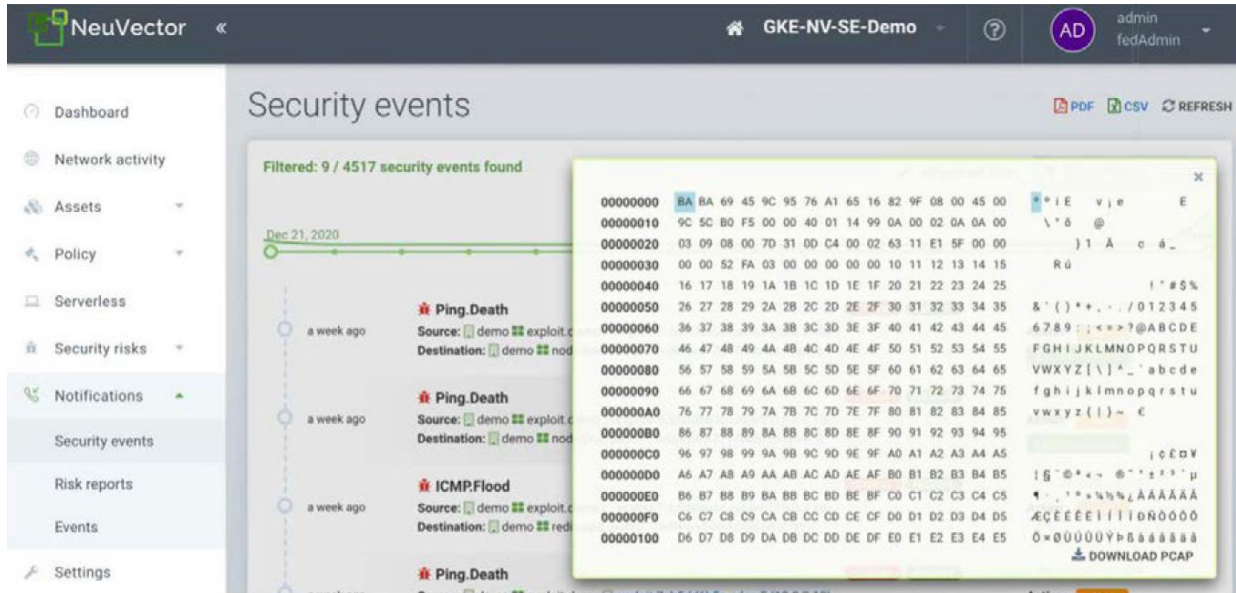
NeuVector «

GKE-NV-SE-Demo

admin
fedAdmin

AD

Dashboard
Network activity
Assets
Policy
Serverless
Security risks
Notifications
Security events
Risk reports
Events
Settings

Security events

PDF CSV REFRESH

Filtered: 9 / 4517 security events found

Dec 21, 2020

Ping.Death
a week ago
Source: demo exploit.
Destination: demo nod

Ping.Death
a week ago
Source: demo exploit.
Destination: demo nod

ICMP.Flood
a week ago
Source: demo exploit.
Destination: demo redi

Ping.Death

×

| | | |
|---|---|---|
| 00000000 | BA BA 69 45 9C 95 76 A1 65 16 82 9F 08 00 45 00 | º º i E v ¡ e E |
| 00000010 | 9C 5C B0 F5 00 00 40 01 14 99 0A 00 02 0A 0A 00 | \ ° õ @ |
| 00000020 | 03 09 08 00 7D 31 0D C4 00 02 63 11 E1 5F 00 00 | } 1 Ä c á _ |
| 00000030 | 00 00 52 FA 03 00 00 00 00 00 10 11 12 13 14 15 | R ú |
| 00000040 | 16 17 18 19 1A 1B 1C 1D 1E 1F 20 21 22 23 24 25 | ! " # $ % |
| 00000050 | 26 27 28 29 2A 2B 2C 2D 2E 2F 30 31 32 33 34 35 | & ' ( ) * + , - . / 0 1 2 3 4 5 |
| 00000060 | 36 37 38 39 3A 3B 3C 3D 3E 3F 40 41 42 43 44 45 | 6 7 8 9 : ; < = > ? @ A B C D E |
| 00000070 | 46 47 48 49 4A 4B 4C 4D 4E 4F 50 51 52 53 54 55 | F G H I J K L M N O P Q R S T U |
| 00000080 | 56 57 58 59 5A 5B 5C 5D 5E 5F 60 61 62 63 64 65 | V W X Y Z [ \ ] ^ _ ` a b c d e |
| 00000090 | 66 67 68 69 6A 6B 6C 6D 6E 6F 70 71 72 73 74 75 | f g h i j k l m n o p q r s t u |
| 000000A0 | 76 77 78 79 7A 7B 7C 7D 7E 7F 80 81 82 83 84 85 | v w x y z { | } ~ € |
| 000000B0 | 86 87 88 89 8A 8B 8C 8D 8E 8F 90 91 92 93 94 95 | |
| 000000C0 | 96 97 98 99 9A 9B 9C 9D 9E 9F A0 A1 A2 A3 A4 A5 | ¡ ¢ £ ¤ ¥ |
| 000000D0 | A6 A7 A8 A9 AA AB AC AD AE AF B0 B1 B2 B3 B4 B5 | ¦ § ¨ © ª « ¬ ® ¯ ° ± ² ³ ´ µ |
| 000000E0 | B6 B7 B8 B9 BA BB BC BD BE BF C0 C1 C2 C3 C4 C5 | ¶ · ¸ ¹ º » ¼ ½ ¾ ¿ À Á Â Ã Ä Å |
| 000000F0 | C6 C7 C8 C9 CA CB CC CD CE CF D0 D1 D2 D3 D4 D5 | Æ Ç È É Ê Ë Ì Í Î Ï Ð Ñ Ò Ó Ô Õ |
| 00000100 | D6 D7 D8 D9 DA DB DC DD DE DF E0 E1 E2 E3 E4 E5 | Ö × Ø Ù Ú Û Ü Ý Þ ß à á â ã ä å |

DOWNLOAD PCAP